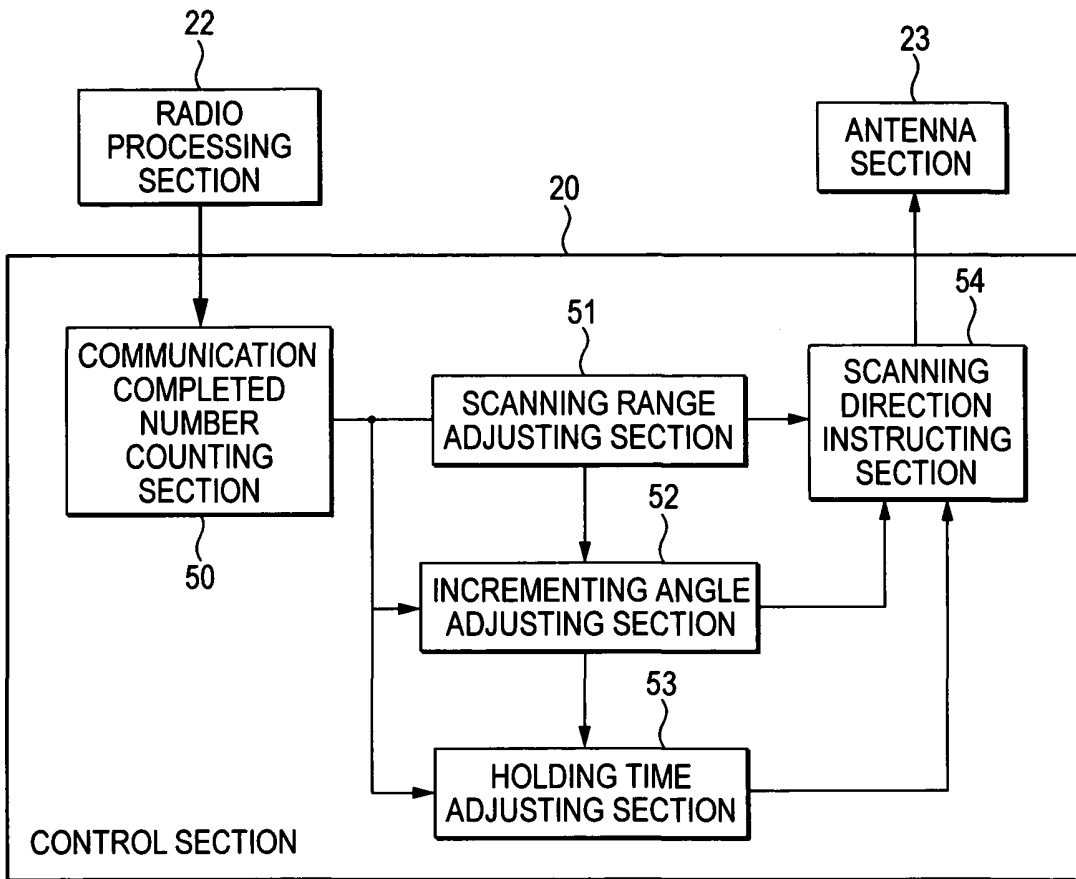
22

RADIO PROCESSING SECTION

23

ANTENNA SECTION

20

54

51

COMMUNICATION COMPLETED NUMBER COUNTING SECTION

SCANNING RANGE ADJUSTING SECTION

SCANNING DIRECTION INSTRUCTING SECTION

52

50

INCREMENTING ANGLE ADJUSTING SECTION

53

HOLDING TIME ADJUSTING SECTION

CONTROL SECTION